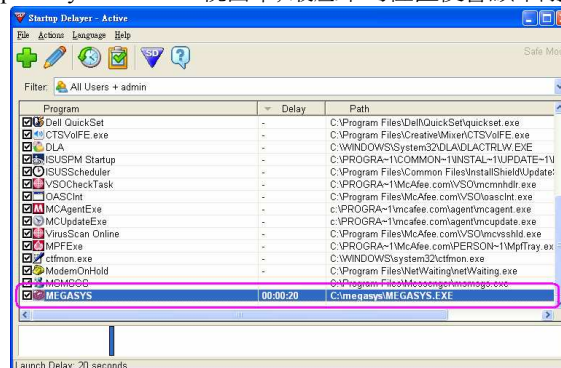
Startup Delayer - Active

File Actions Language Help

Safe Mo

Filter: All Users + admin

| Program | Delay | Path |
|---|---|---|
| Dell QuickSet | - | C:\Program Files\Dell\QuickSet\quickset.exe |
| CTSVolFE.exe | - | C:\Program Files\Creative\Mixer\CTSVolFE.exe |
| DLA | - | C:\WINDOWS\System32\DLA\DLACTRLW.EXE |
| ISUSPM Startup | - | C:\PROGRA~1\COMMON~1\INSTAL~1\UPDATE~1\ |
| ISUSScheduler | - | C:\Program Files\Common Files\InstallShield\Update |
| VSOCheckTask | - | C:\PROGRA~1\McAfee.com\VSO\mcmnhdlr.exe |
| OASCInt | - | C:\Program Files\McAfee.com\VSO\oasclnt.exe |
| MCAgentExe | - | c:\PROGRA~1\mcafee.com\agent\mcagent.exe |
| MCUpdateExe | - | c:\PROGRA~1\mcafee.com\agent\mcupdate.exe |
| VirusScan Online | - | C:\Program Files\McAfee.com\VSO\mcvsshld.exe |
| MPFExe | - | C:\PROGRA~1\McAfee.com\PERSON~1\MpfTray.ex |
| ctfmon.exe | - | C:\WINDOWS\system32\ctfmon.exe |
| ModemOnHold | - | C:\Program Files\NetWaiting\netWaiting.exe |
| MSMSGS | - | C:\Program Files\Messenger\msmsgs.exe |
| MEGASYS | 00:00:20 | C:\megasys\MEGASYS.EXE |

Launch Delay: 20 seconds